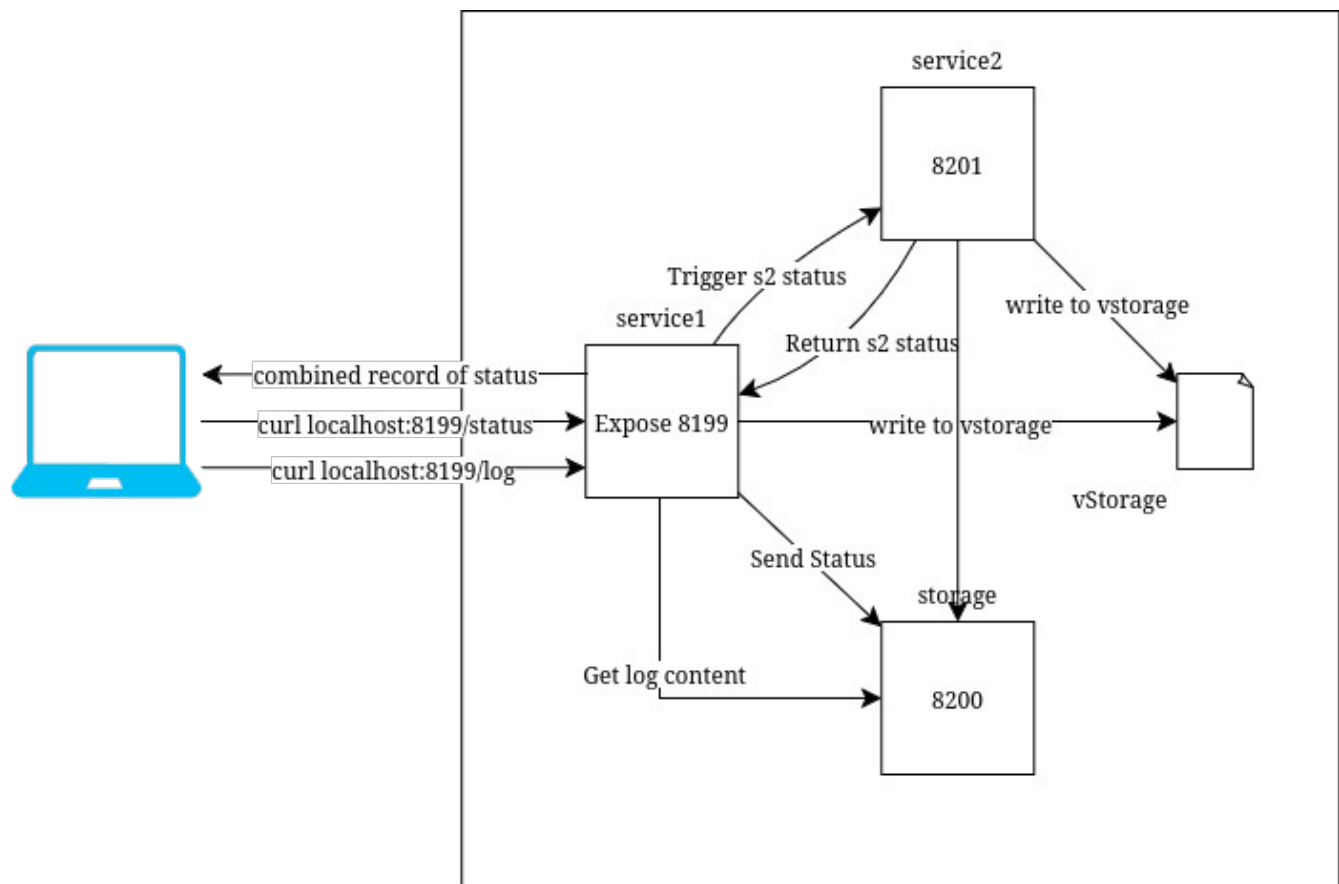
service2

8201

Trigger s2 status

write to vstorage

service1

Return s2 status

combined record of status

curl localhost:8199/status

Expose 8199

write to vstorage

curl localhost:8199/log

vStorage

Send Status

storage

Get log content

8200